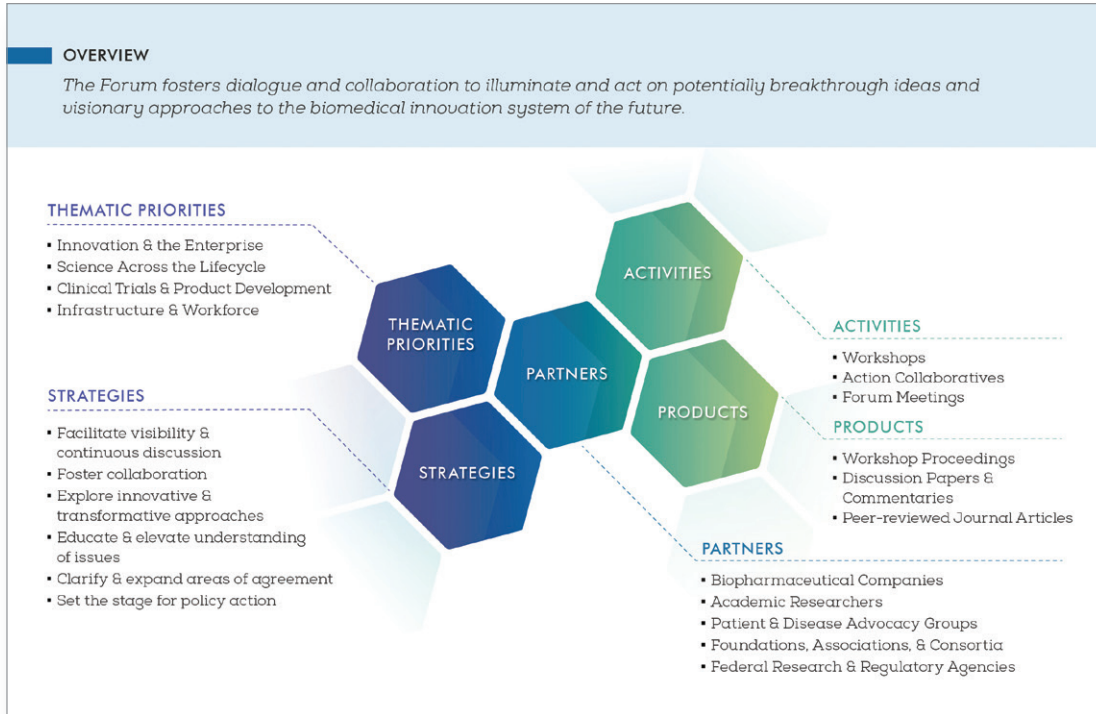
OVERVIEW

*The Forum fosters dialogue and collaboration to illuminate and act on potentially breakthrough ideas and visionary approaches to the biomedical innovation system of the future.*

THEMATIC PRIORITIES
- Innovation & the Enterprise
- Science Across the Lifecycle
- Clinical Trials & Product Development
- Infrastructure & Workforce

STRATEGIES
- Facilitate visibility & continuous discussion
- Foster collaboration
- Explore innovative & transformative approaches
- Educate & elevate understanding of issues
- Clarify & expand areas of agreement
- Set the stage for policy action

THEMATIC PRIORITIES

ACTIVITIES

PARTNERS

PRODUCTS

STRATEGIES

ACTIVITIES
- Workshops
- Action Collaboratives
- Forum Meetings

PRODUCTS
- Workshop Proceedings
- Discussion Papers & Commentaries
- Peer-reviewed Journal Articles

PARTNERS
- Biopharmaceutical Companies
- Academic Researchers
- Patient & Disease Advocacy Groups
- Foundations, Associations, & Consortia
- Federal Research & Regulatory Agencies